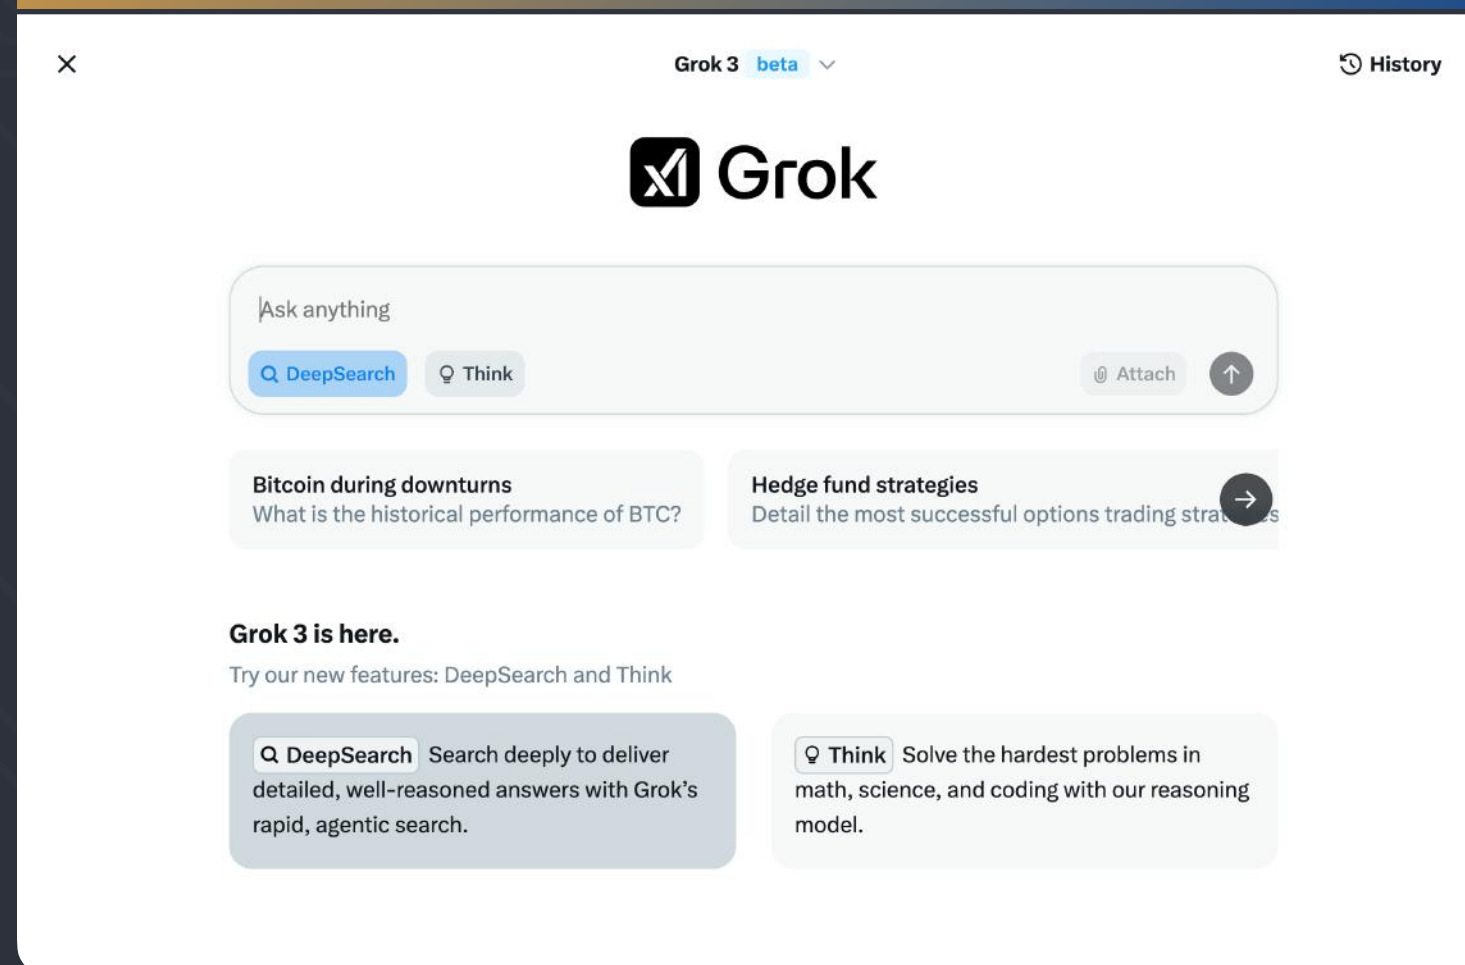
Grok 3 beta

History

Grok

Ask anything

DeepSearch

Think

Attach

Bitcoin during downturns
What is the historical performance of BTC?

Hedge fund strategies
Detail the most successful options trading stra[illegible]s

Grok 3 is here.
Try our new features: DeepSearch and Think

DeepSearch Search deeply to deliver detailed, well-reasoned answers with Grok's rapid, agentic search.

Think Solve the hardest problems in math, science, and coding with our reasoning model.